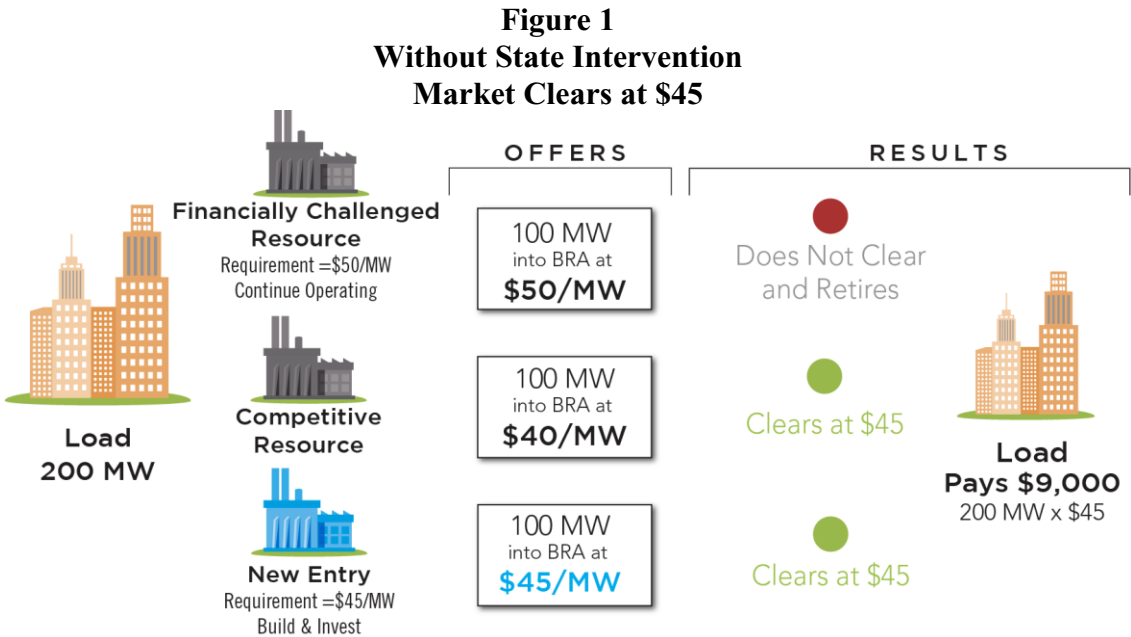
Figure 1
Without State Intervention
Market Clears at $45

OFFERS

RESULTS

Load
200 MW

Financially Challenged Resource
Requirement =$50/MW
Continue Operating

100 MW
into BRA at
$50/MW

Does Not Clear and Retires

Competitive Resource

100 MW
into BRA at
$40/MW

Clears at $45

New Entry
Requirement =$45/MW
Build & Invest

100 MW
into BRA at
$45/MW

Clears at $45

Load
Pays $9,000
200 MW x $45